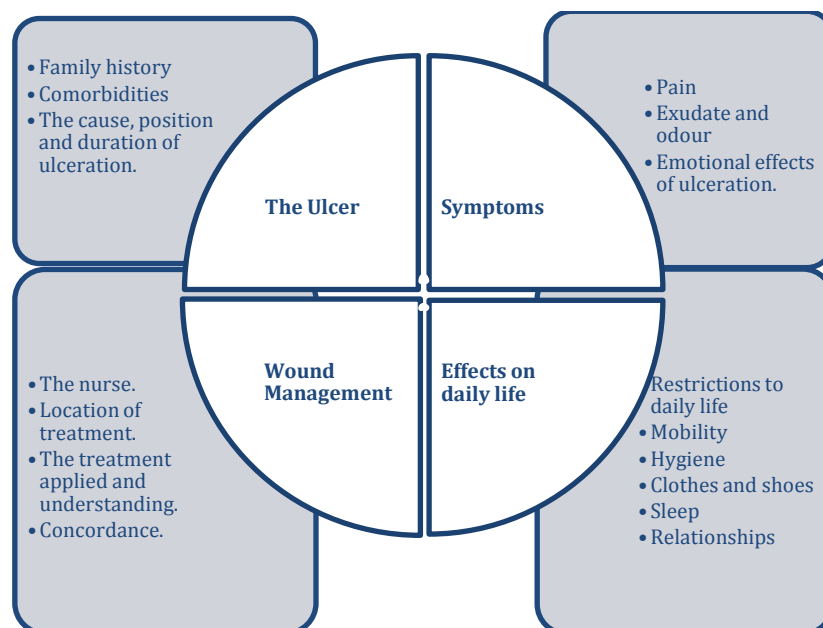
• Family history
• Comorbidities
• The cause, position and duration of ulceration.

The Ulcer

Symptoms

• Pain
• Exudate and odour
• Emotional effects of ulceration.

• The nurse.
• Location of treatment.
• The treatment applied and understanding.
• Concordance.

Wound Management

Effects on daily life

Restrictions to daily life
• Mobility
• Hygiene
• Clothes and shoes
• Sleep
• Relationships